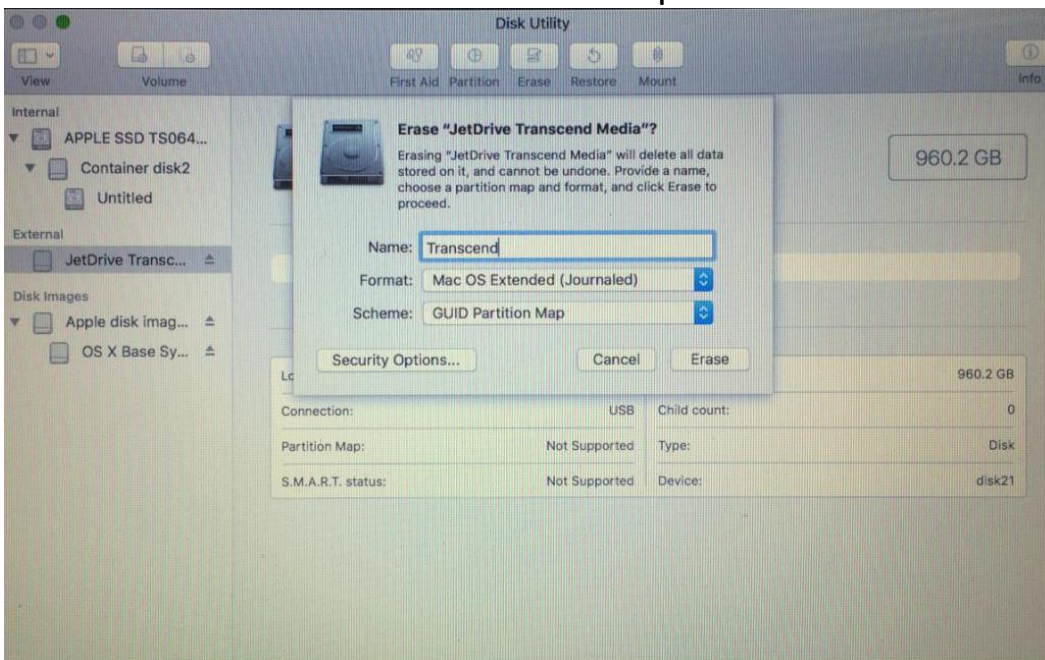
Disk Utility

View
Volume
First Aid
Partition
Erase
Restore
Mount
Info

Internal
APPLE SSD TS064...
Container disk2
Untitled
External
JetDrive Transc...
Disk Images
Apple disk imag...
OS X Base Sy...

Erase "JetDrive Transcend Media"?
Erasing "JetDrive Transcend Media" will delete all data stored on it, and cannot be undone. Provide a name, choose a partition map and format, and click Erase to proceed.

Name: Transcend
Format: Mac OS Extended (Journaled)
Scheme: GUID Partition Map

Security Options...
Cancel
Erase

960.2 GB

| Lo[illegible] | | | 960.2 GB |
|---|---|---|---|
| Connection: | USB | Child count: | 0 |
| Partition Map: | Not Supported | Type: | Disk |
| S.M.A.R.T. status: | Not Supported | Device: | disk21 |